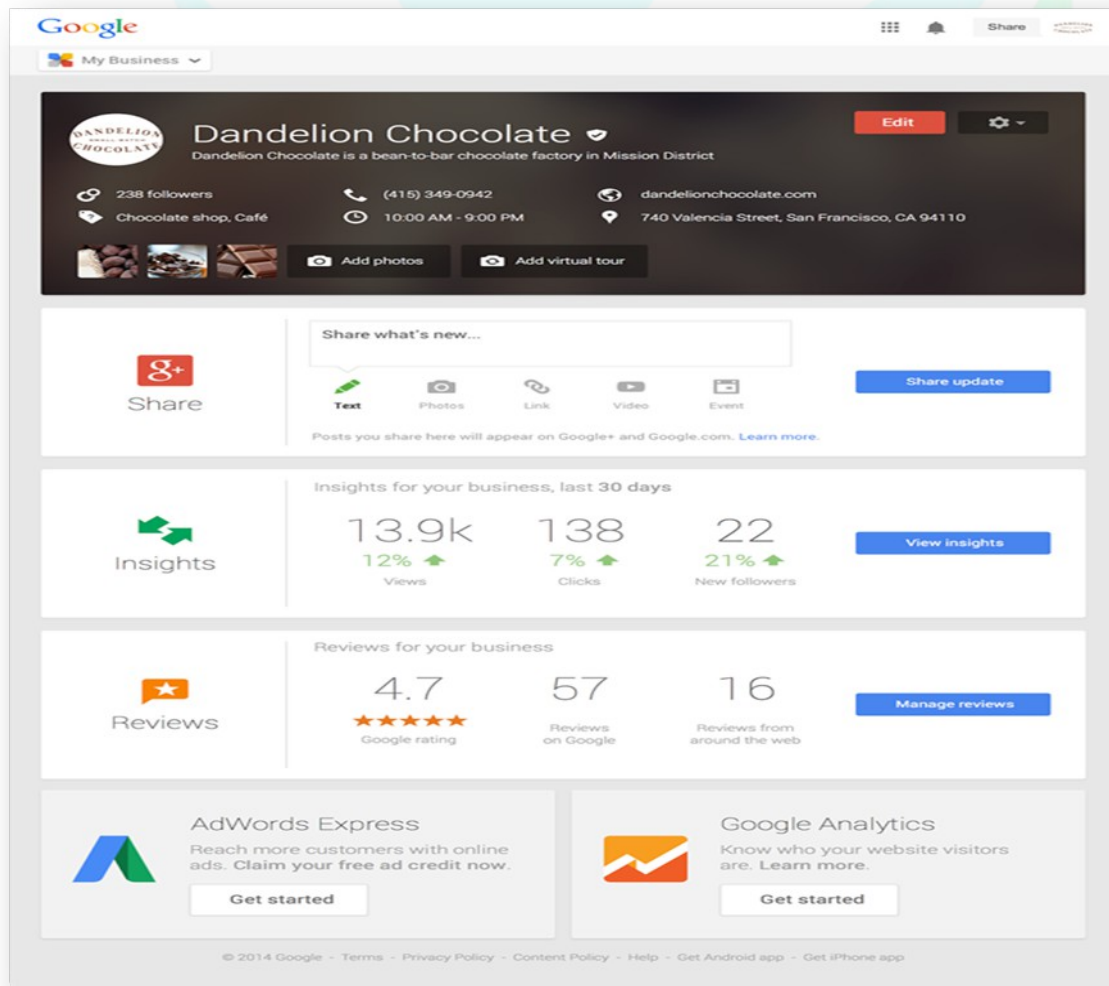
Google

Share

My Business

DANDELION SMALL BATCH CHOCOLATE

Dandelion Chocolate

Dandelion Chocolate is a bean-to-bar chocolate factory in Mission District

Edit

238 followers

Chocolate shop, Café

(415) 349-0942

10:00 AM - 9:00 PM

dandelionchocolate.com

740 Valencia Street, San Francisco, CA 94110

Add photos

Add virtual tour

Share

Share what's new...

Text Photos Link Video Event

Share update

Posts you share here will appear on Google+ and Google.com. Learn more.

Insights

Insights for your business, last 30 days

13.9k
12%
Views

138
7%
Clicks

22
21%
New followers

View insights

Reviews

Reviews for your business

4.7
★★★★★
Google rating

57
Reviews on Google

16
Reviews from around the web

Manage reviews

AdWords Express

Reach more customers with online ads. Claim your free ad credit now.

Get started

Google Analytics

Know who your website visitors are. Learn more.

Get started

© 2014 Google - Terms - Privacy Policy - Content Policy - Help - Get Android app - Get iPhone app